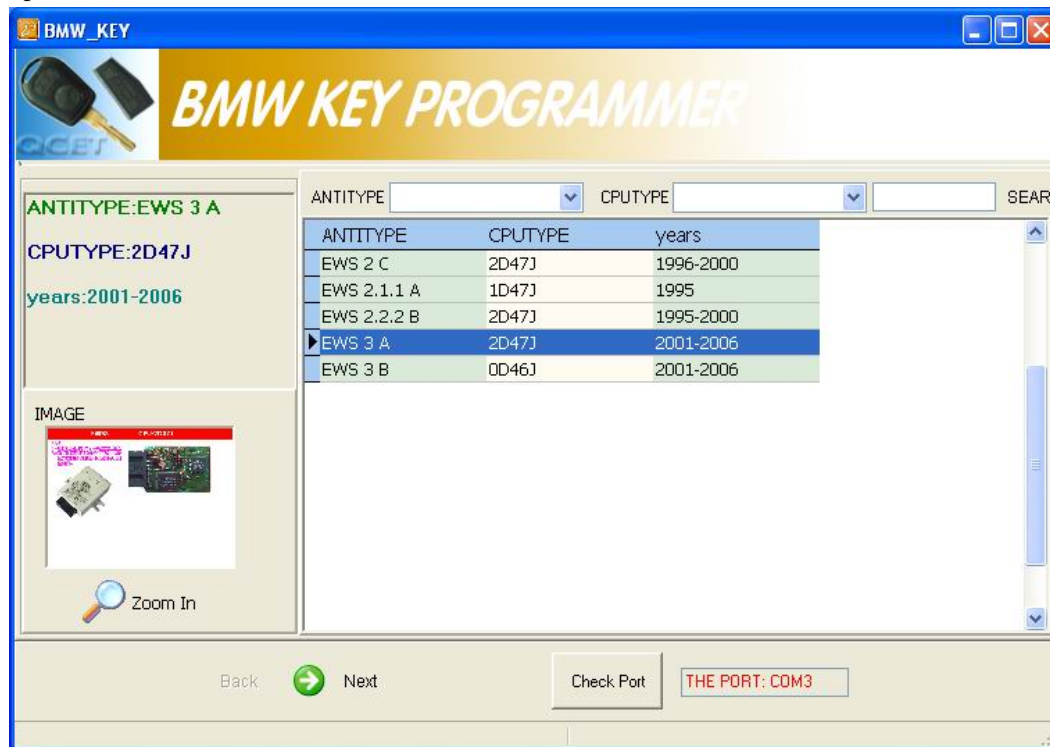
BMW_KEY

BMW KEY PROGRAMMER

QCET

ANTITYPE:EWS 3 A

CPUTYPE:2D47J

years:2001-2006

IMAGE

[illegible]

Zoom In

ANTITYPE CPUTYPE SEAR

| ANTITYPE | CPUTYPE | years |
|---|---|---|
| EWS 2 C | 2D47J | 1996-2000 |
| EWS 2.1.1 A | 1D47J | 1995 |
| EWS 2.2.2 B | 2D47J | 1995-2000 |
| EWS 3 A | 2D47J | 2001-2006 |
| EWS 3 B | 0D46J | 2001-2006 |

Back Next Check Port THE PORT: COM3